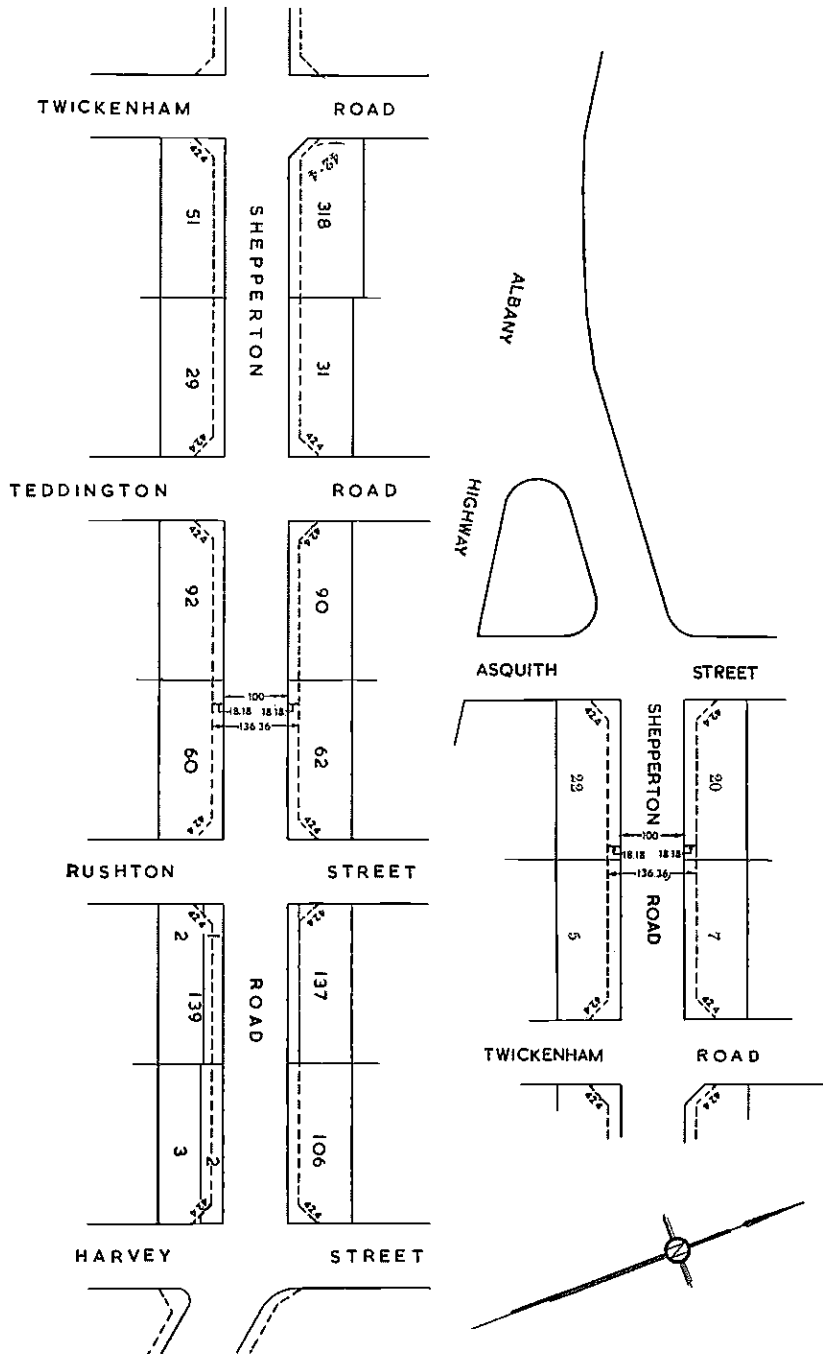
TWICKENHAM ROAD

SHEPPERTON

51
29
318
31
4.24
4.24
4.24
4.24

ALBANY

HIGHWAY

TEDDINGTON ROAD

92
60
90
62
100
18.18
18.18
136.36
4.24
4.24
4.24
4.24

ASQUITH STREET

SHEPPERTON ROAD

22
5
20
7
100
18.18
18.18
136.36
4.24
4.24
4.24
4.24

RUSHTON STREET

ROAD

2
139
3
2
137
106
4.24
4.24
4.24
4.24

TWICKENHAM ROAD

4.24
4.24

HARVEY STREET

N